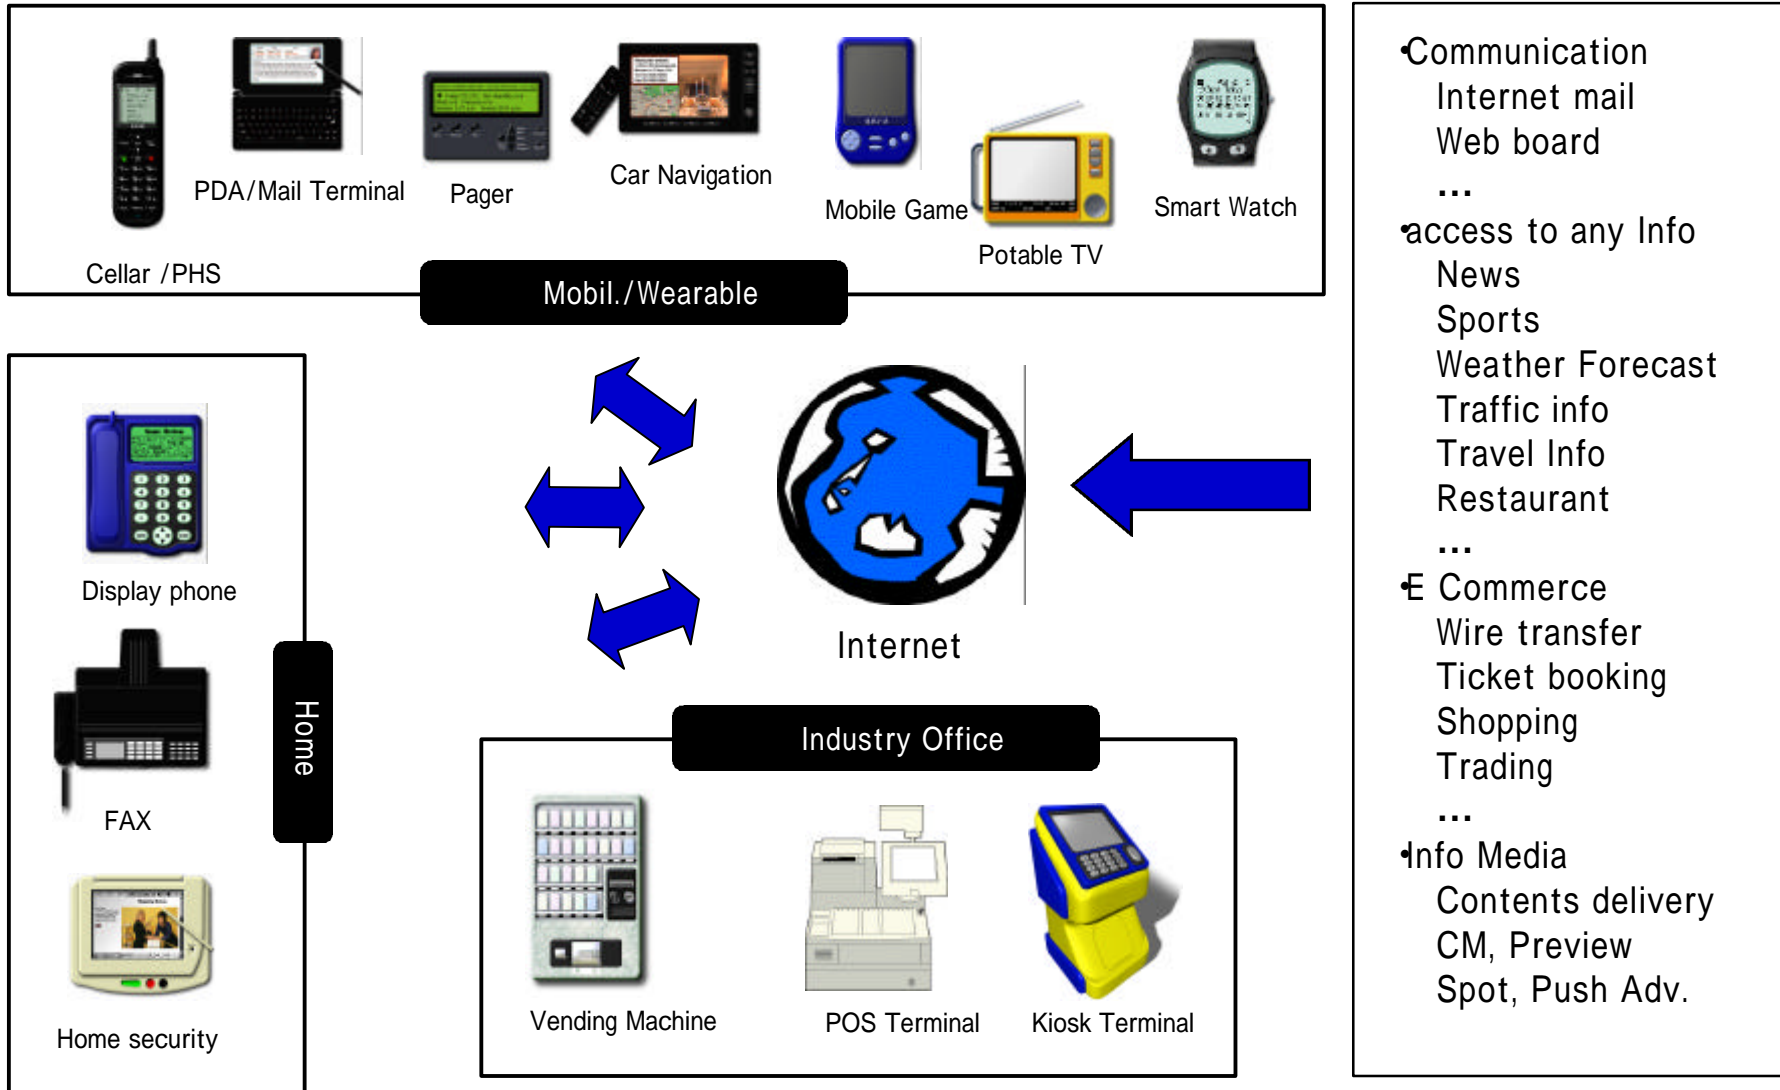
Cellar /PHS

PDA/Mail Terminal

Pager

Car Navigation

Mobile Game

Potable TV

Smart Watch

Mobil./Wearable

Display phone

FAX

Home security

Home

Internet

Industry Office

Vending Machine

POS Terminal

Kiosk Terminal

•Communication
Internet mail
Web board
...
•access to any Info
News
Sports
Weather Forecast
Traffic info
Travel Info
Restaurant
...
•E Commerce
Wire transfer
Ticket booking
Shopping
Trading
...
•Info Media
Contents delivery
CM, Preview
Spot, Push Adv.